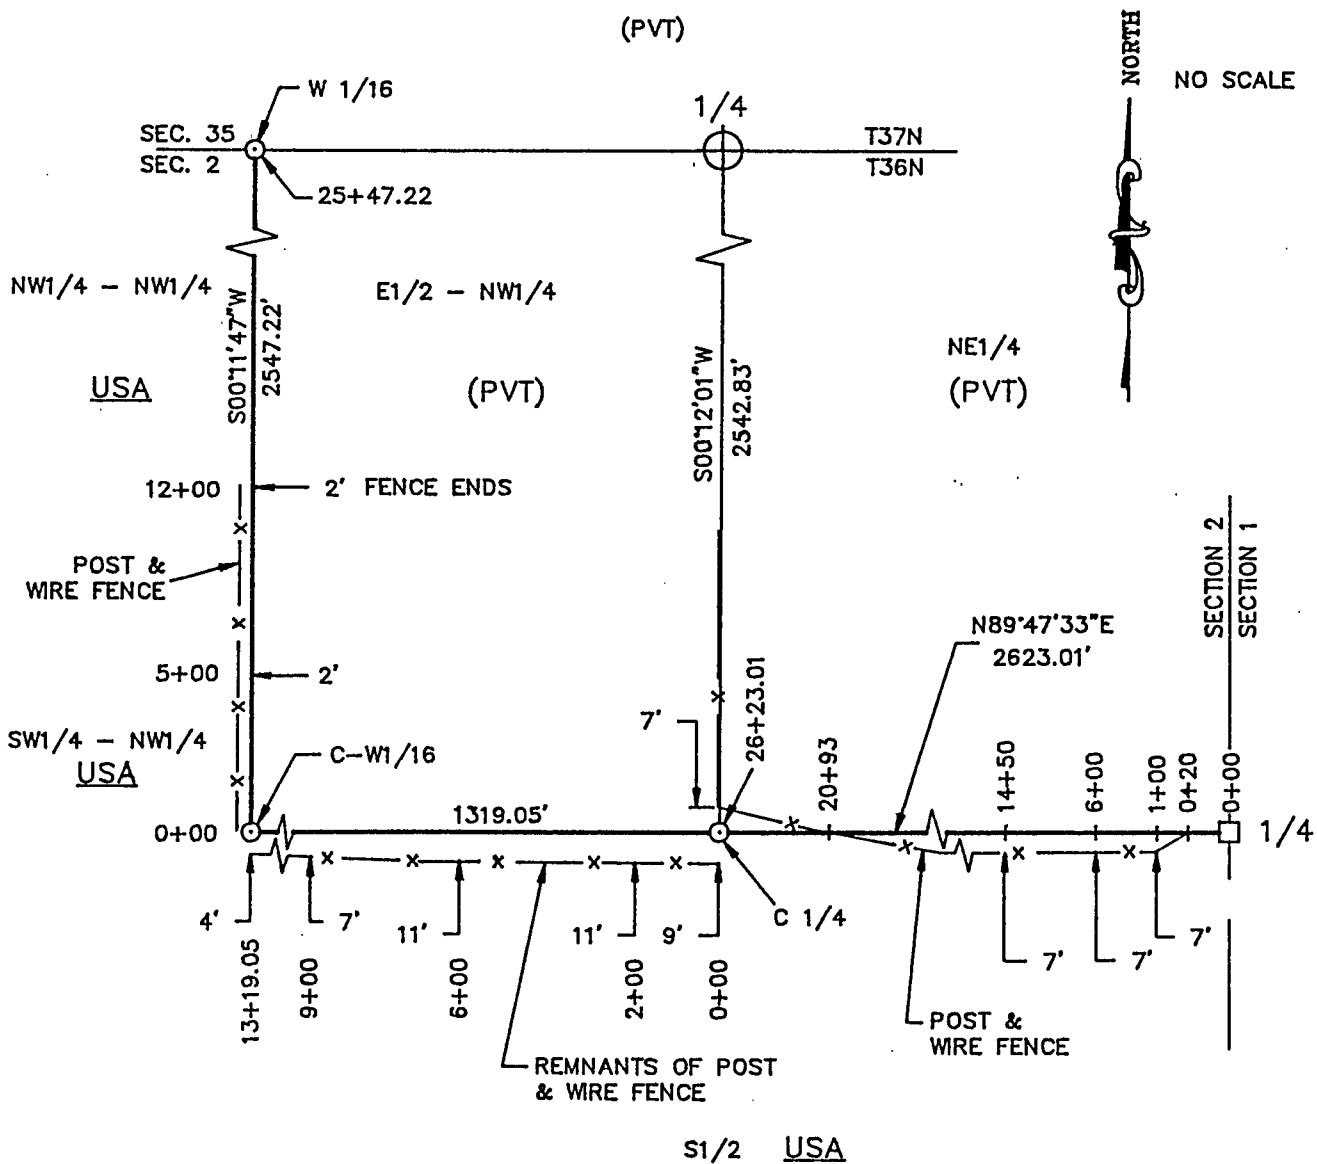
(PVT)

NORTH

NO SCALE

W 1/16

SEC. 35
SEC. 2

1/4

T37N
T36N

25+47.22

NW1/4 – NW1/4

E1/2 – NW1/4

S00°11'47"W
2547.22'

S00°12'01"W
2542.83'

NE1/4

USA

(PVT)

(PVT)

12+00

2' FENCE ENDS

POST & WIRE FENCE

SECTION 2
SECTION 1

N89°47'33"E
2623.01'

5+00

2'

SW1/4 – NW1/4
USA

C–W1/16

7'

26+23.01

20+93

14+50

6+00

1+00

0+20

0+00

0+00

1319.05'

1/4

4'

7'

11'

11'

9'

C 1/4

7'

7'

7'

13+19.05

9+00

6+00

2+00

0+00

POST & WIRE FENCE

REMNANTS OF POST & WIRE FENCE

S1/2 USA